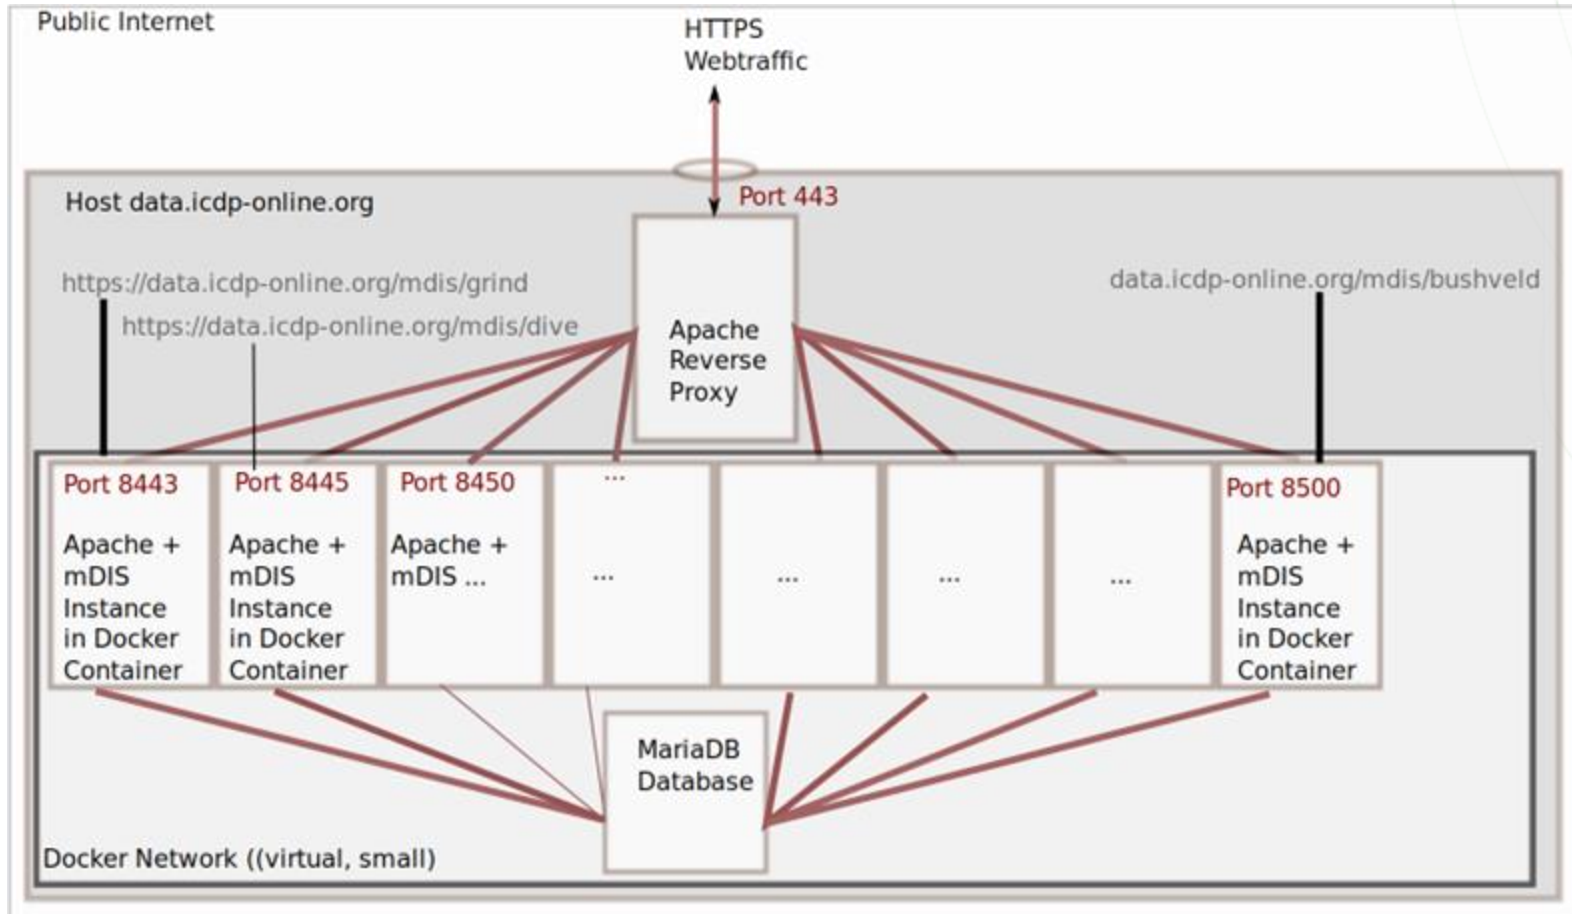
Public Internet

HTTPS
Webtraffic

Host data.icdp-online.org

Port 443

https://data.icdp-online.org/mdis/grind

https://data.icdp-online.org/mdis/dive

Apache
Reverse
Proxy

data.icdp-online.org/mdis/bushveld

Port 8443

Apache +
mDIS
Instance
in Docker
Container

Port 8445

Apache +
mDIS
Instance
in Docker
Container

Port 8450

Apache +
mDIS ...

...

...

...

...

...

Port 8500

Apache +
mDIS
Instance
in Docker
Container

MariaDB
Database

Docker Network ((virtual, small)